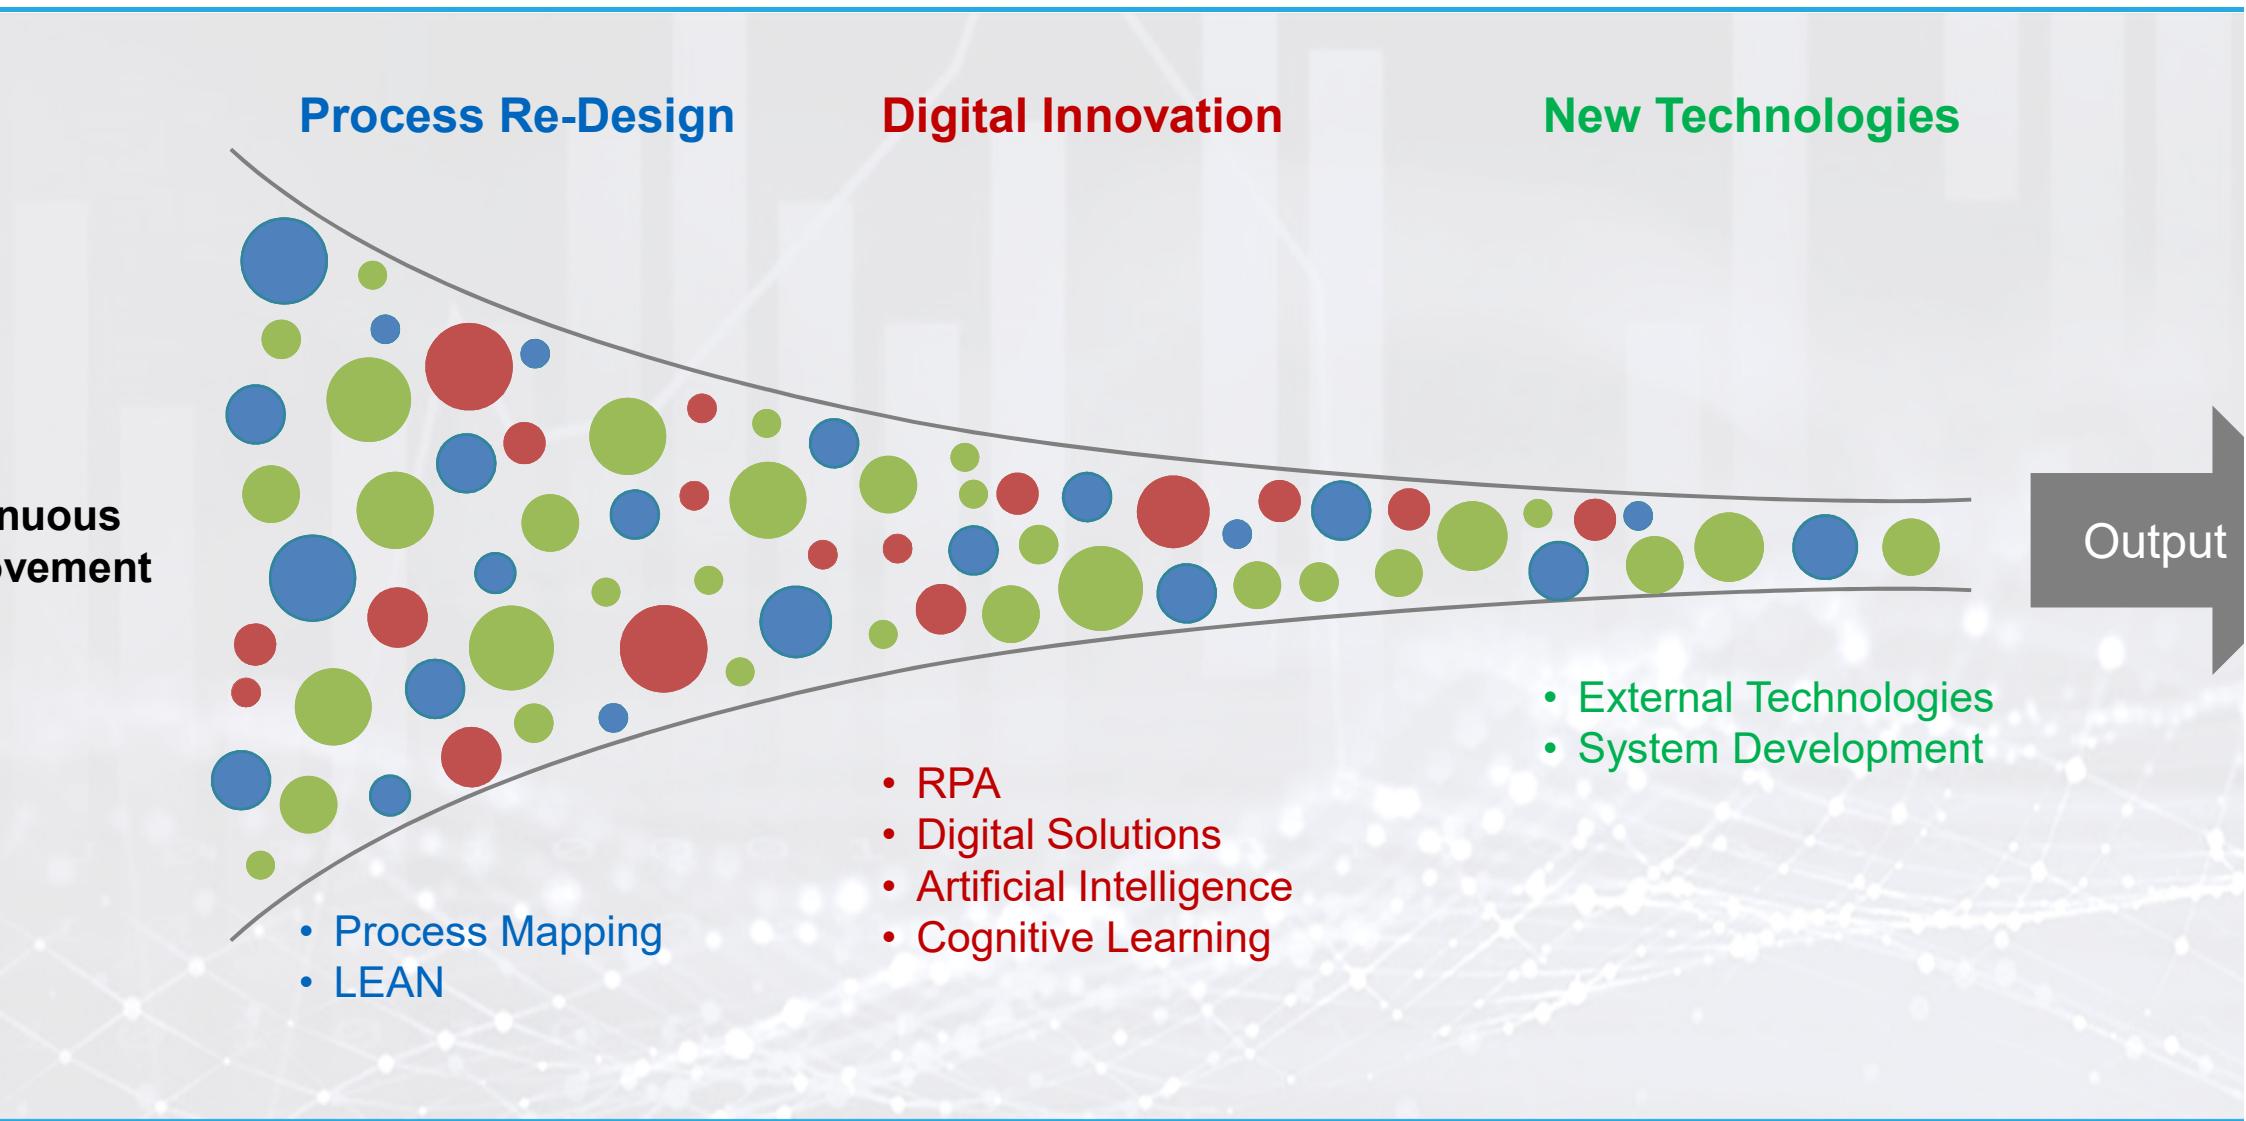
Process Re-Design

Digital Innovation

New Technologies

nuous
vement

Output

• External Technologies
• System Development

• RPA
• Digital Solutions
• Artificial Intelligence
• Cognitive Learning

• Process Mapping
• LEAN